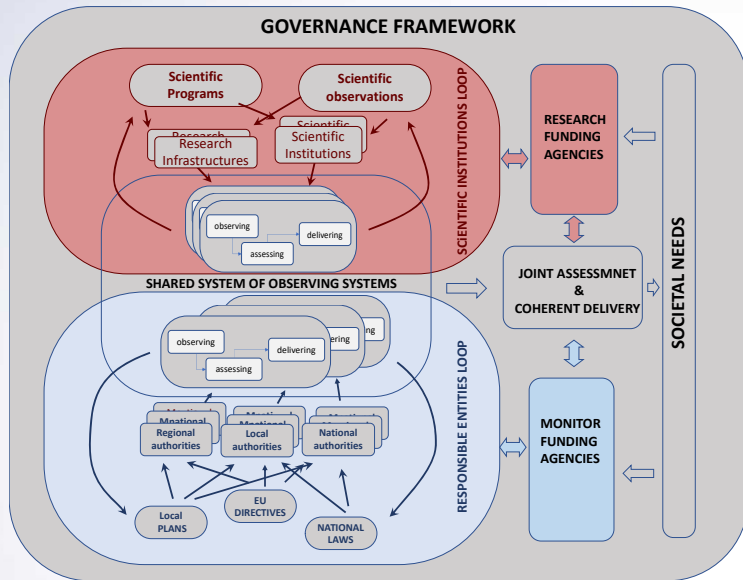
GOVERNANCE FRAMEWORK

Scientific Programs

Scientific observations

Research
Research Infrastructures

Scientific
Scientific Institutions

observing
assessing
delivering

SCIENTIFIC INSTITUTIONS LOOP

RESEARCH FUNDING AGENCIES

SHARED SYSTEM OF OBSERVING SYSTEMS

JOINT ASSESSMNET & COHERENT DELIVERY

SOCIETAL NEEDS

observing
assessing
delivering
ering
ring

Mnational
Mnational
Regional authorities

Mnational
Mnational
Local authorities

Mnational
National authorities

Local PLANS

EU DIRECTIVES

NATIONAL LAWS

RESPONSIBLE ENTITIES LOOP

MONITOR FUNDING AGENCIES